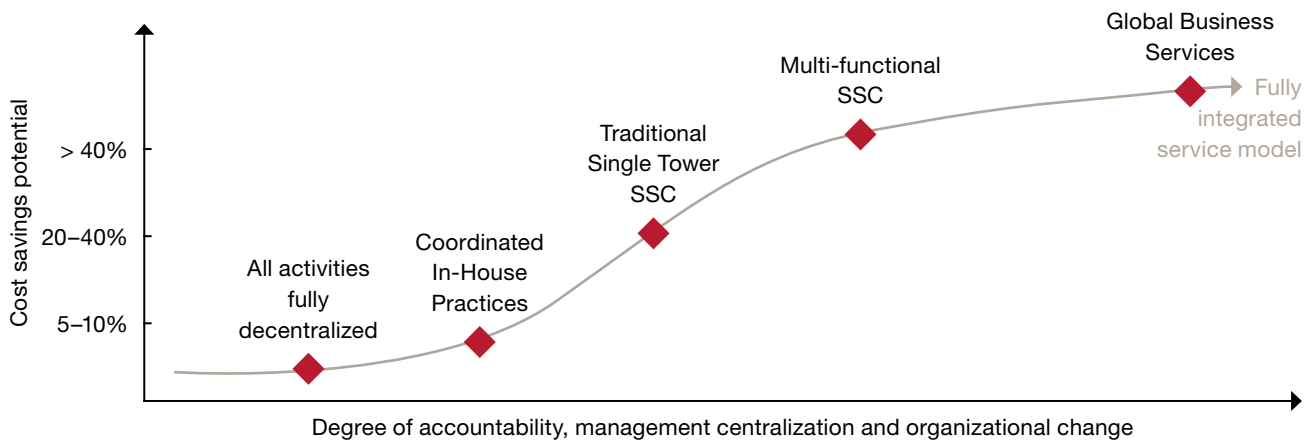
Cost savings potential

> 40%

20–40%

5–10%

All activities fully decentralized

Coordinated In-House Practices

Traditional Single Tower SSC

Multi-functional SSC

Global Business Services

Fully integrated service model

Degree of accountability, management centralization and organizational change